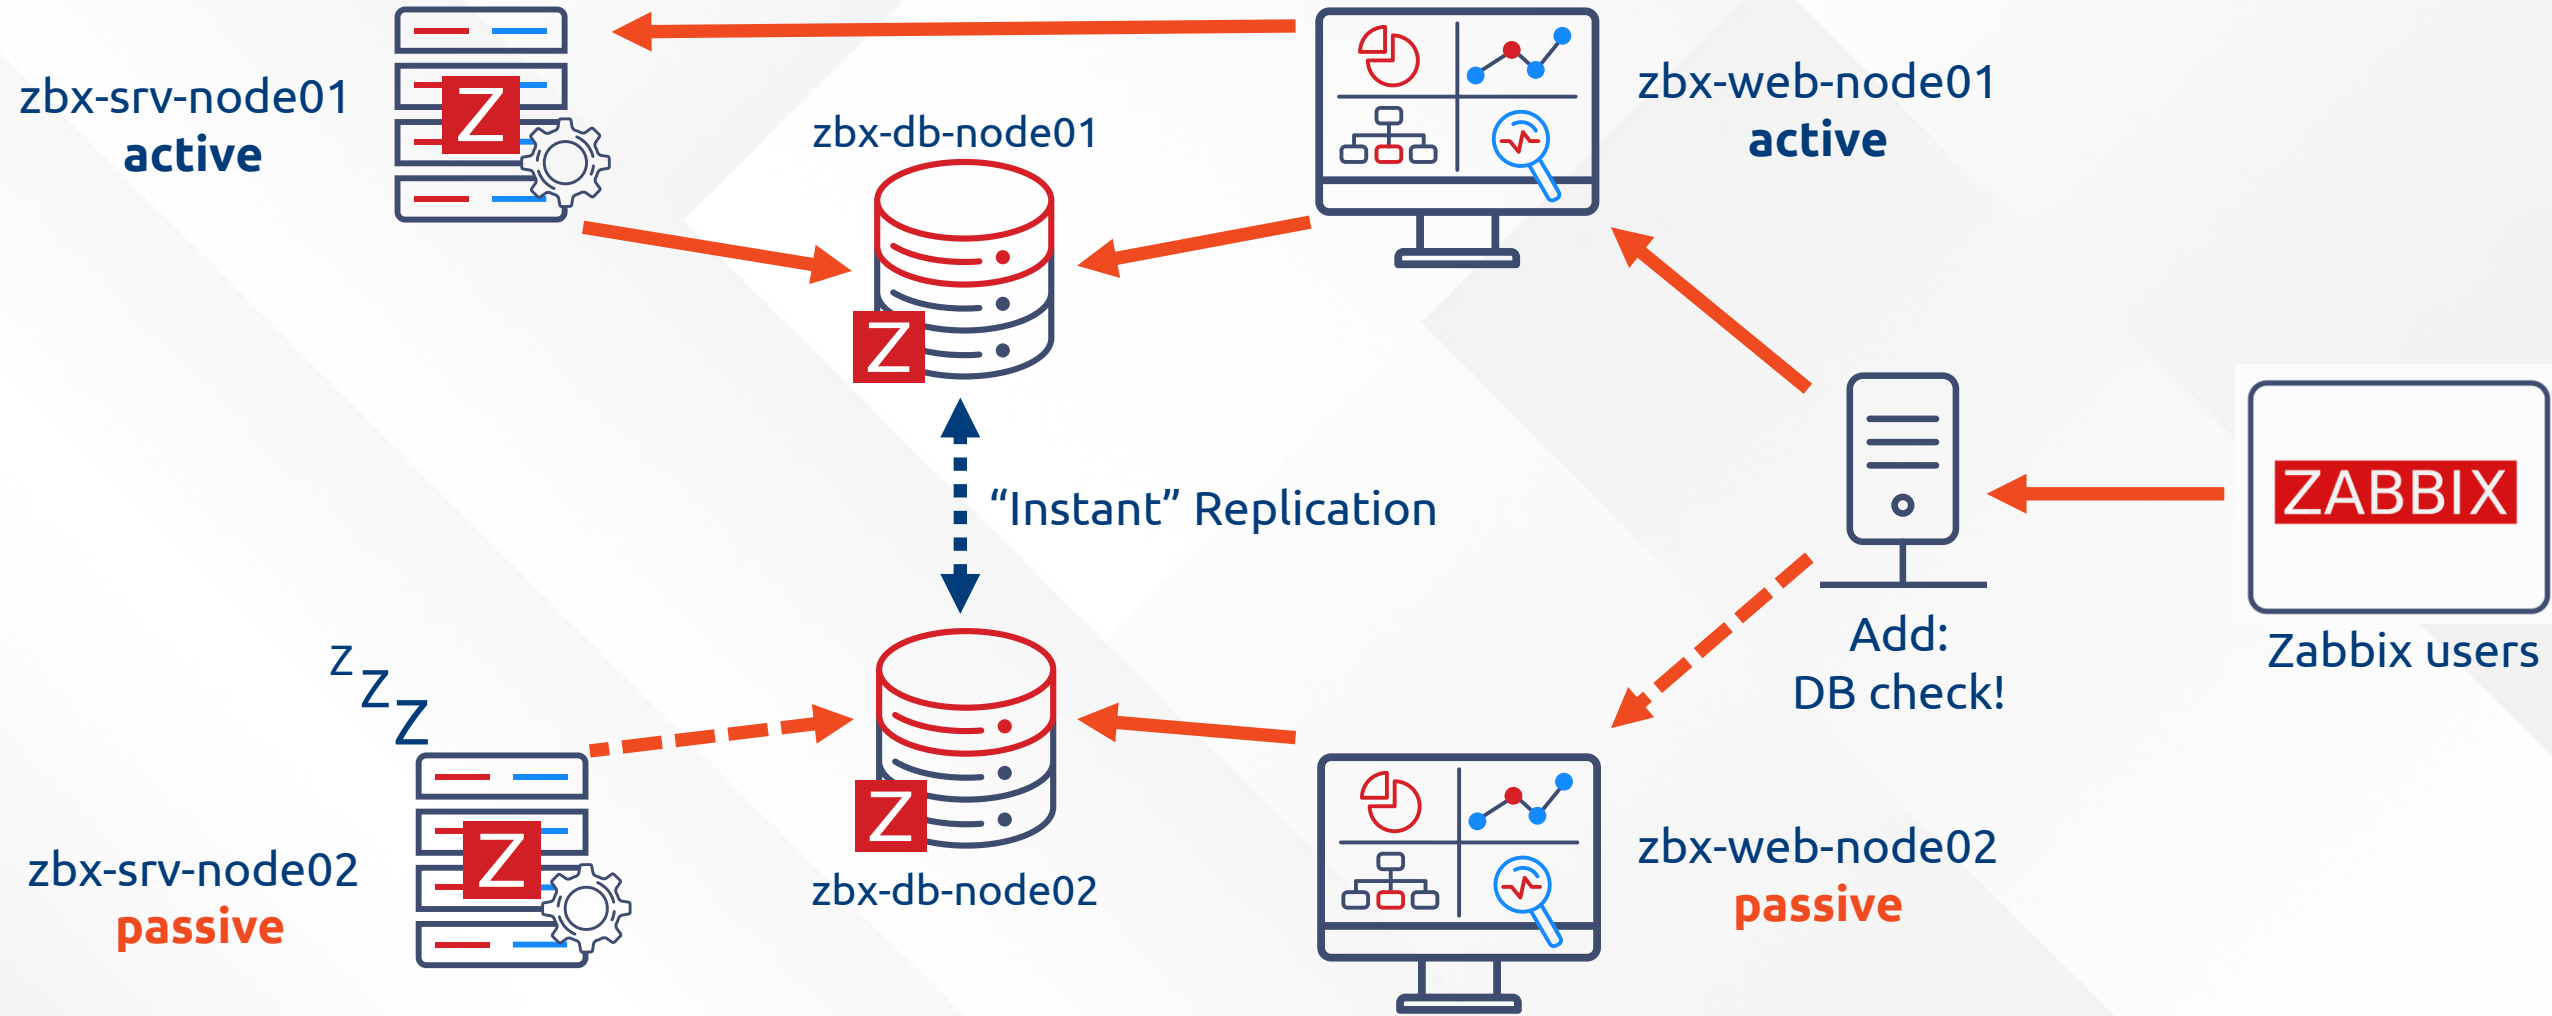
zbx-srv-node01
active

Z

zbx-db-node01

Z

zbx-web-node01
active

"Instant" Replication

ZABBIX

Zabbix users

Add:
DB check!

z
Z
Z

Z

zbx-srv-node02
passive

Z

zbx-db-node02

zbx-web-node02
passive